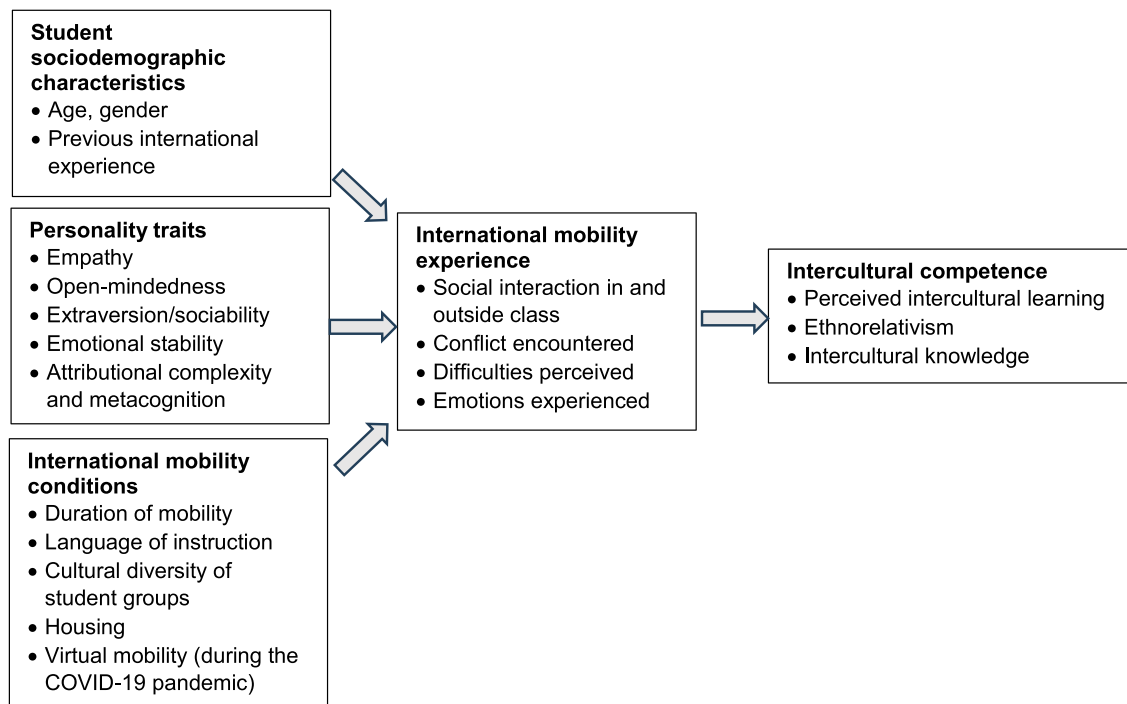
**Student sociodemographic characteristics**
- Age, gender
- Previous international experience

**Personality traits**
- Empathy
- Open-mindedness
- Extraversion/sociability
- Emotional stability
- Attributional complexity and metacognition

**International mobility conditions**
- Duration of mobility
- Language of instruction
- Cultural diversity of student groups
- Housing
- Virtual mobility (during the COVID-19 pandemic)

**International mobility experience**
- Social interaction in and outside class
- Conflict encountered
- Difficulties perceived
- Emotions experienced

**Intercultural competence**
- Perceived intercultural learning
- Ethnorelativism
- Intercultural knowledge